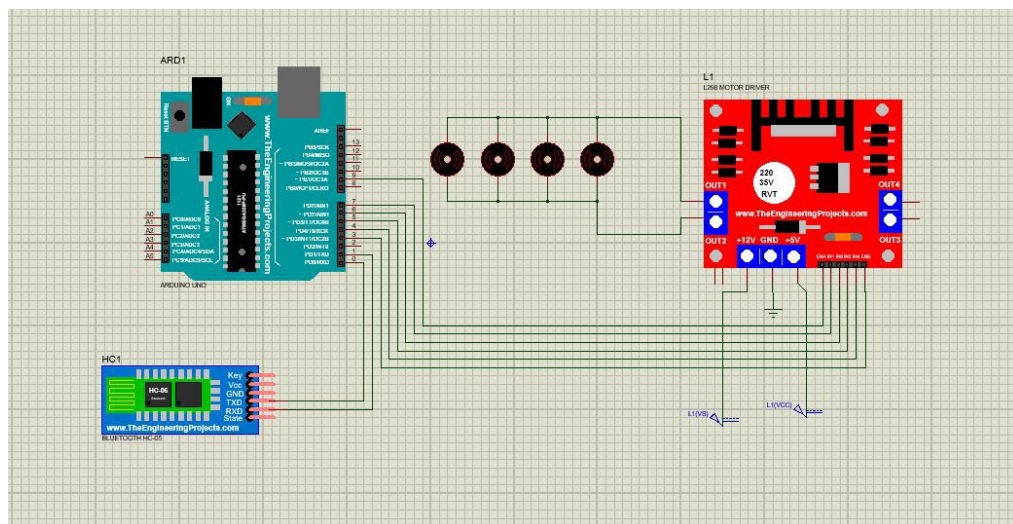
ARD1

Reset BTN

ON

www.TheEngineeringProjects.com

AREF

13
12
11
10
9
8

PB5/SCK
PB4/MISO
~PB3/MOSI/OC2A
~PB2/OC1B
~PB1/OC1A
PB0/ICP1/CLKO

RESET

7
6
5
4
3
2
1
0

PD7/AIN1
~PD6/AIN0
~PD5/T1/OC0B
PD4/T0/XCK
~PD3/INT1/OC2B
PD2/INT0
PD1/TXD
PD0/RXD

A0
A1
A2
A3
A4
A5

PC0/ADC0
PC1/ADC1
PC2/ADC2
PC3/ADC3
PC4/ADC4/SDA
PC5/ADC5/SCL

ANALOG IN

ARDUINO UNO

L1
L298 MOTOR DRIVER

220
35V
RVT

OUT1
OUT2
OUT3
OUT4

www.TheEngineeringProjects.com

+12V GND +5V

ENA IN1 IN2 IN3 IN4 ENB

HC1

HC-06

Key
Vcc
GND
TXD
RXD
State

www.TheEngineeringProjects.com

BLUETOOTH HC-05

L1(VS)
L1(VCC)